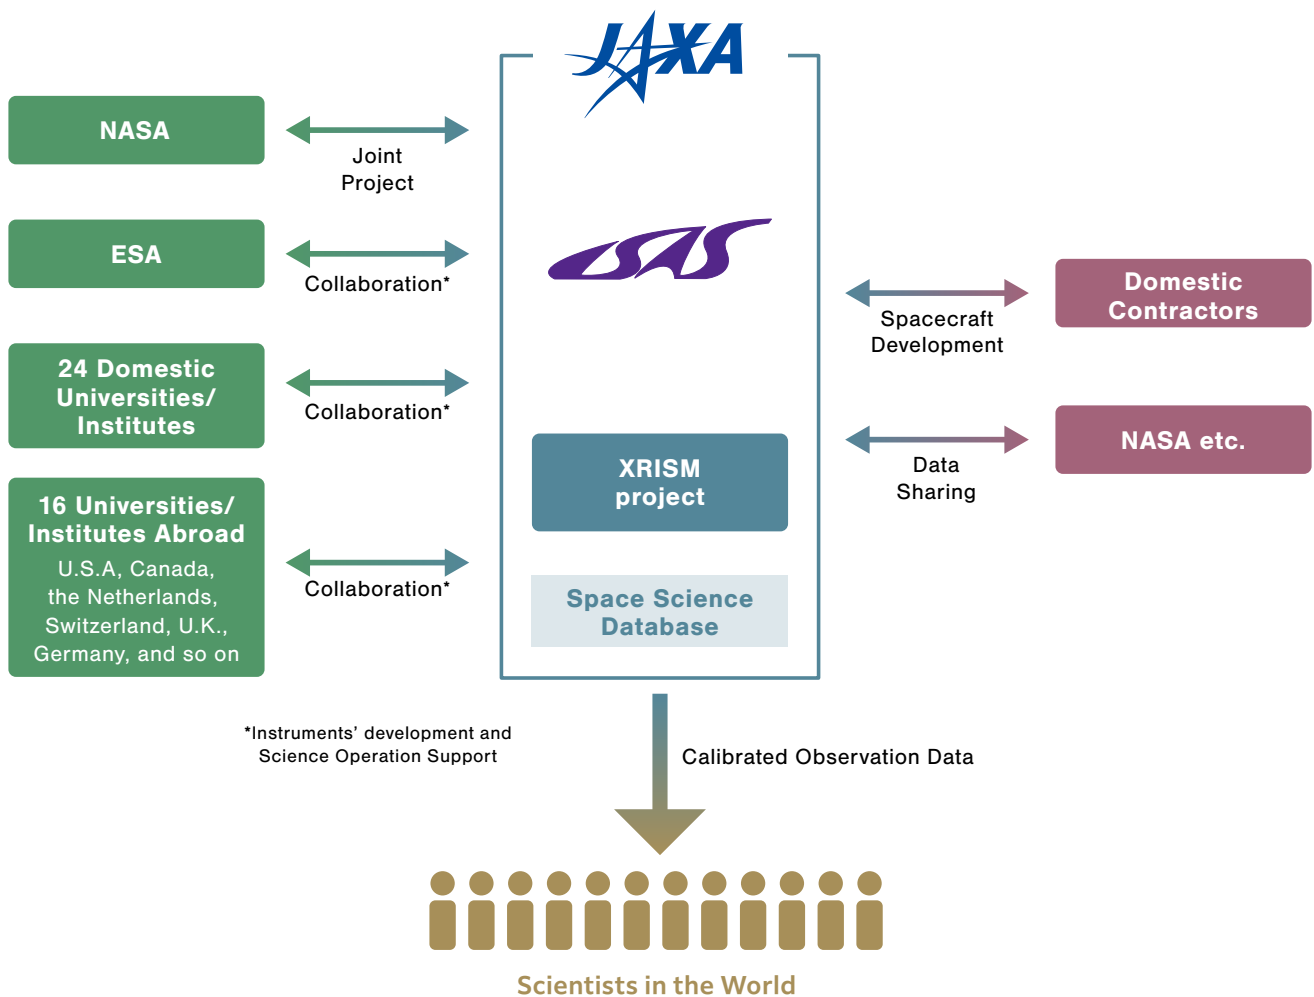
JAXA

NASA

Joint Project

ESA

Collaboration*

ISAS

24 Domestic Universities/ Institutes

Collaboration*

16 Universities/ Institutes Abroad
U.S.A, Canada, the Netherlands, Switzerland, U.K., Germany, and so on

Collaboration*

XRISM project

Space Science Database

Domestic Contractors

Spacecraft Development

NASA etc.

Data Sharing

*Instruments' development and Science Operation Support

Calibrated Observation Data

Scientists in the World